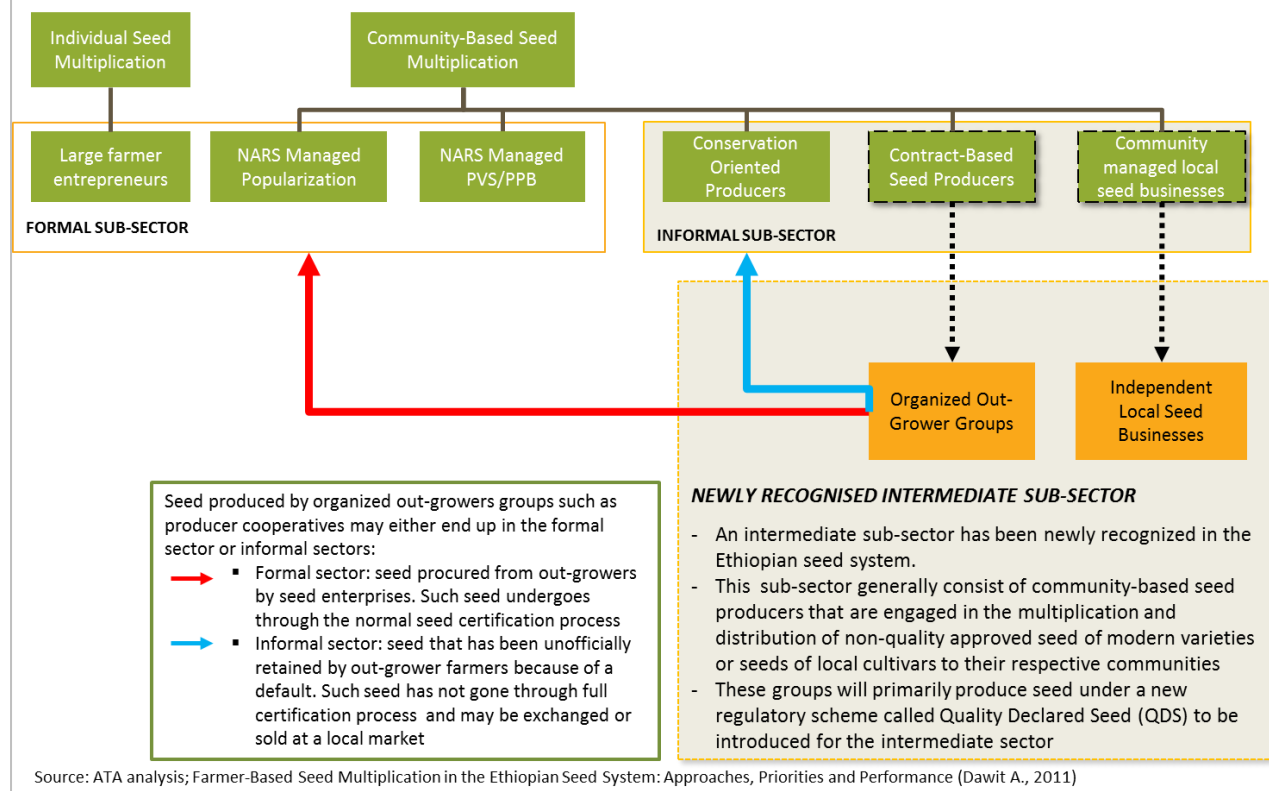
Individual Seed Multiplication

Community-Based Seed Multiplication

Large farmer entrepreneurs

NARS Managed Popularization

NARS Managed PVS/PPB

FORMAL SUB-SECTOR

Conservation Oriented Producers

Contract-Based Seed Producers

Community managed local seed businesses

INFORMAL SUB-SECTOR

Organized Out-Grower Groups

Independent Local Seed Businesses

Seed produced by organized out-growers groups such as producer cooperatives may either end up in the formal sector or informal sectors:

▪ Formal sector: seed procured from out-growers by seed enterprises. Such seed undergoes through the normal seed certification process

▪ Informal sector: seed that has been unofficially retained by out-grower farmers because of a default. Such seed has not gone through full certification process and may be exchanged or sold at a local market

NEWLY RECOGNISED INTERMEDIATE SUB-SECTOR

- An intermediate sub-sector has been newly recognized in the Ethiopian seed system.
- This sub-sector generally consist of community-based seed producers that are engaged in the multiplication and distribution of non-quality approved seed of modern varieties or seeds of local cultivars to their respective communities
- These groups will primarily produce seed under a new regulatory scheme called Quality Declared Seed (QDS) to be introduced for the intermediate sector

Source: ATA analysis; Farmer-Based Seed Multiplication in the Ethiopian Seed System: Approaches, Priorities and Performance (Dawit A., 2011)